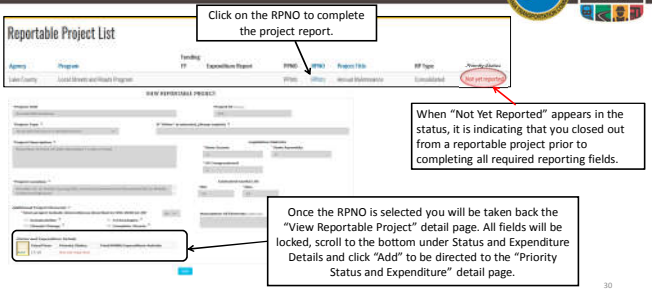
Reportable Project List

Click on the RPNO to complete the project report.

| Agency | Program | Funding FY | Expenditure Report | FPNO | RPNO | Project Title | RP Type | Priority Status |
|---|---|---|---|---|---|---|---|---|
| Lake County | Local Streets and Roads Program | | | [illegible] | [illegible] | Annual Maintenance | Consolidated | Not yet reported |

VIEW REPORTABLE PROJECT

When "Not Yet Reported" appears in the status, it is indicating that you closed out from a reportable project prior to completing all required reporting fields.

Once the RPNO is selected you will be taken back the "View Reportable Project" detail page. All fields will be locked, scroll to the bottom under Status and Expenditure Details and click "Add" to be directed to the "Priority Status and Expenditure" detail page.

30